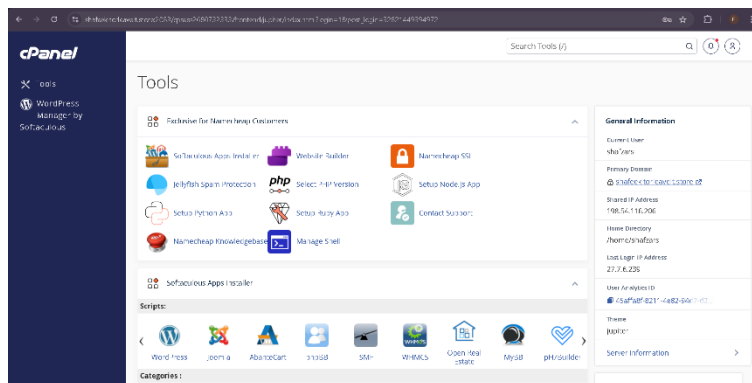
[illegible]

cPanel

Tools

WordPress Manager by Softaculous

Search Tools (/)

Tools

Exclusive for Namecheap Customers

Softaculous Apps Installer

Website Builder

Namecheap SSL

Jellyfish Spam Protection

Select PHP Version

Setup Node.js App

Setup Python App

Setup Ruby App

Contact Support

Namecheap Knowledgebase

Manage Shell

Softaculous Apps Installer

Scripts:

WordPress

Joomla

AbanteCart

phpBB

SMF

WHMCS

Open Real Estate

MyBB

pH7Builder

Categories :

General Information

Current User

shafzars

Primary Domain

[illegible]

Shared IP Address

198.54.116.206

Home Directory

/home/shafzars

Last Login IP Address

27.7.6.235

User Analytics ID

43af4a8f-8217-4e82-84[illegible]

Theme

jupiter

Server Information